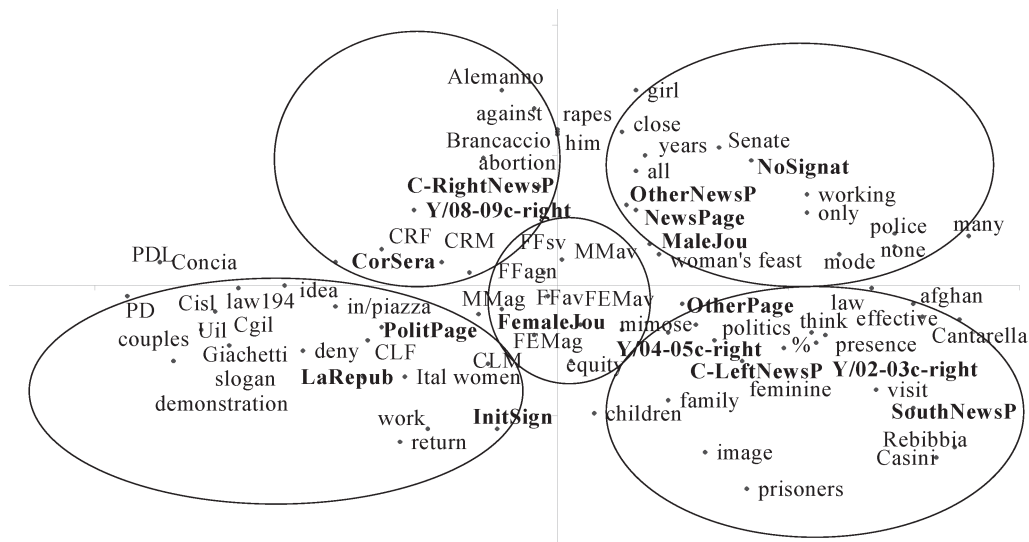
Alemanno
against rapes
Brancaccio him
abortion
C-RightNewsP
Y/08-09c-right
CRF CRM
CorSera
PDL Concia
girl
close
years Senate
all NoSignat
OtherNewsP working
NewsPage only
MaleJou police many
none
woman's feast mode
FFsv MMav
FFagn
MMag FFavFEMav
FemaleJou
FEMag
CLM
equity
PD Cisl law194 idea
couples Uil Cgil in/piazza
Giachetti PolitPage
deny CLF
slogan LaRepub Ital women
demonstration
work InitSign
return
OtherPage law afghan
mimose politics think effective Cantarella
Y/04-05c-right % presence
C-LeftNewsP Y/02-03c-right
feminine visit
family SouthNewsP
children
Rebibbia
image Casini
prisoners